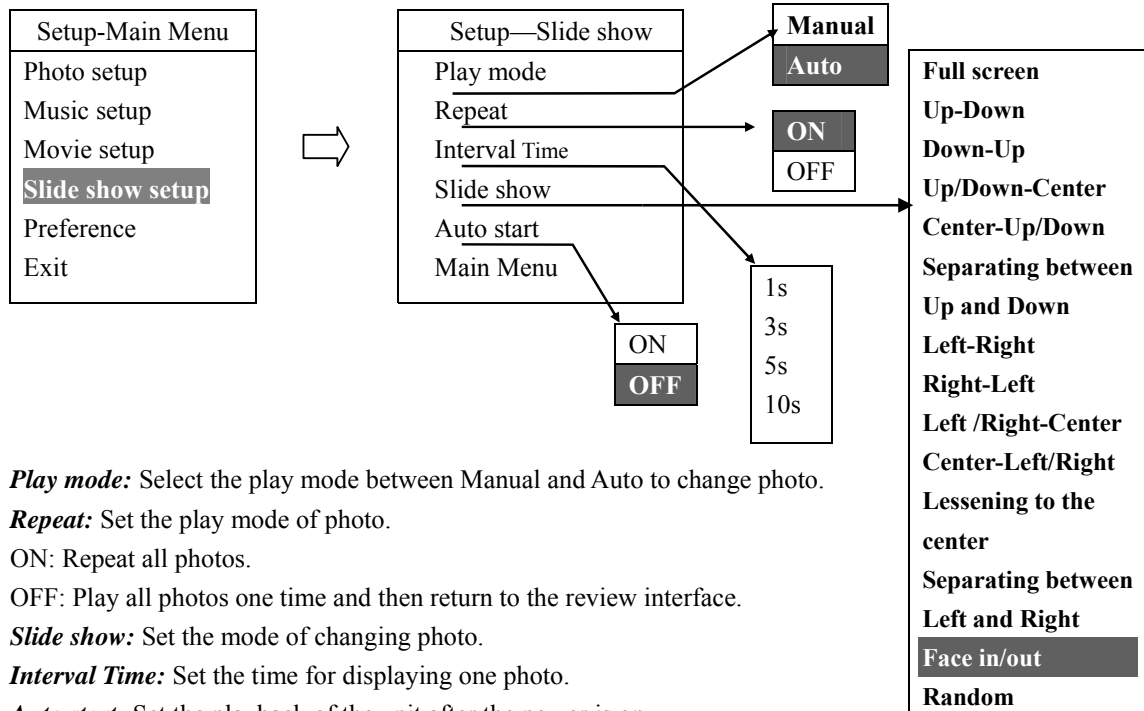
Setup-Main Menu
Photo setup
Music setup
Movie setup
Slide show setup
Preference
Exit

Setup—Slide show
Play mode
Repeat
Interval Time
Slide show
Auto start
Main Menu

Manual
Auto

ON
OFF

1s
3s
5s
10s

ON
OFF

Full screen
Up-Down
Down-Up
Up/Down-Center
Center-Up/Down
Separating between Up and Down
Left-Right
Right-Left
Left /Right-Center
Center-Left/Right
Lessening to the center
Separating between Left and Right
Face in/out
Random

*Play mode:* Select the play mode between Manual and Auto to change photo.

*Repeat:* Set the play mode of photo.

ON: Repeat all photos.

OFF: Play all photos one time and then return to the review interface.

*Slide show:* Set the mode of changing photo.

*Interval Time:* Set the time for displaying one photo.

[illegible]